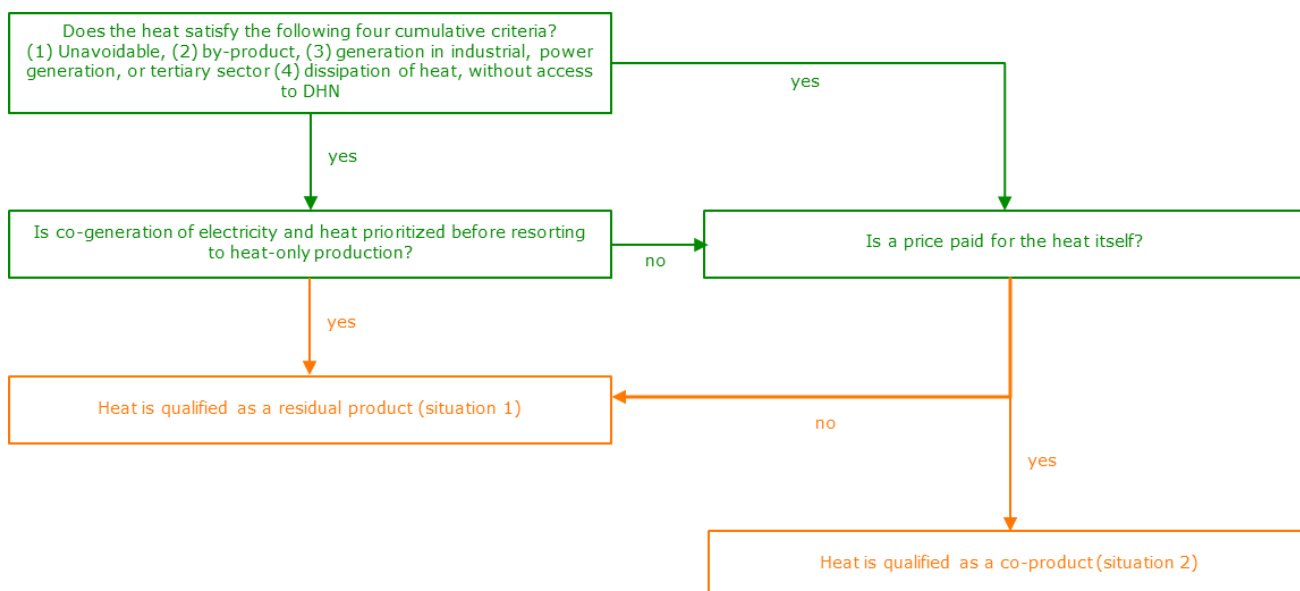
Does the heat satisfy the following four cumulative criteria?
(1) Unavoidable, (2) by-product, (3) generation in industrial, power generation, or tertiary sector (4) dissipation of heat, without access to DHN

yes

yes

Is co-generation of electricity and heat prioritized before resorting to heat-only production?

no

Is a price paid for the heat itself?

yes

Heat is qualified as a residual product (situation 1)

no

yes

Heat is qualified as a co-product (situation 2)